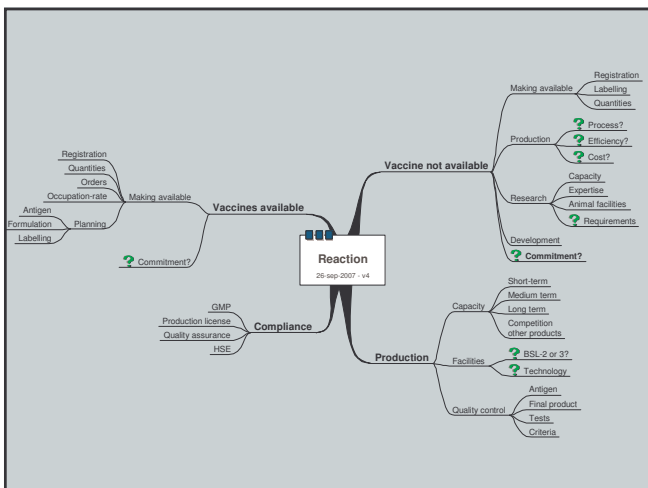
Reaction
26-sep-2007 - v4

Vaccines available
Making available
Registration
Quantities
Orders
Occupation-rate
Planning
Antigen
Formulation
Labelling
? Commitment?

Compliance
GMP
Production license
Quality assurance
HSE

Vaccine not available
Making available
Registration
Labelling
Quantities
Production
? Process?
? Efficiency?
? Cost?
Research
Capacity
Expertise
Animal facilities
? Requirements
Development
? Commitment?

Production
Capacity
Short-term
Medium term
Long term
Competition other products
Facilities
? BSL-2 or 3?
? Technology
Quality control
Antigen
Final product
Tests
Criteria